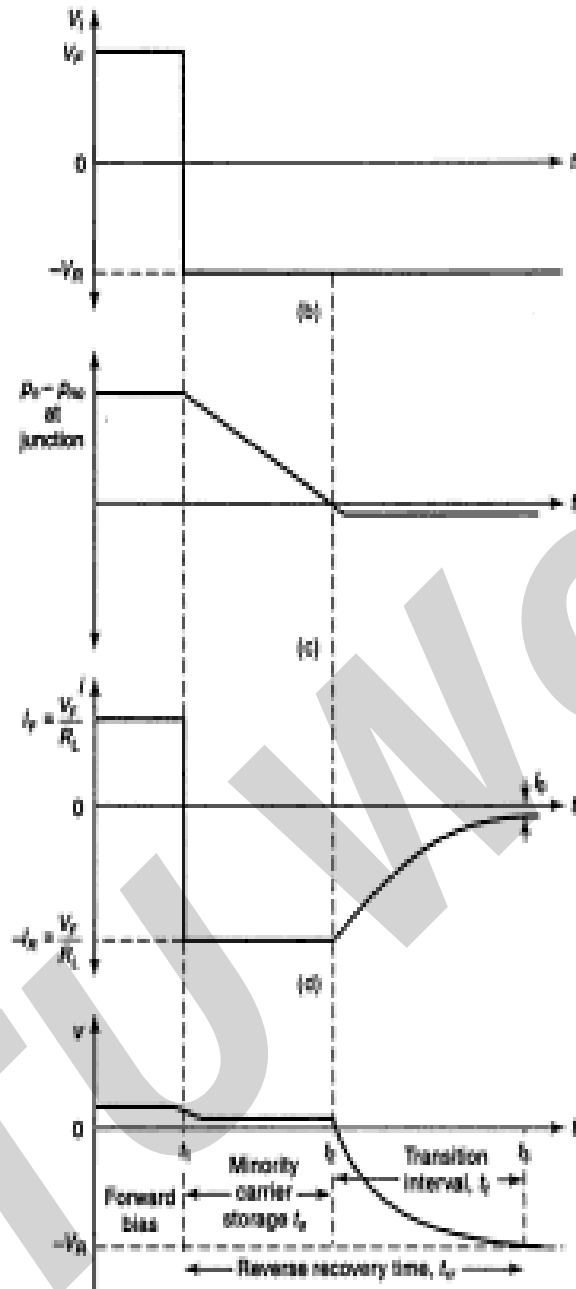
$V_i$
$V_F$
0
t
$-V_R$
(b)

$p_n - p_{no}$ at junction
t
(c)

$I_F = \frac{V_F}{R_L}$
i
0
$I_0$
t
$-I_R = \frac{V_F}{R_L}$
(d)

v
0
$t_1$
$t_2$
$t_3$
t
Forward bias
Minority carrier storage $t_s$
Transition interval, $t_t$
$-V_R$
Reverse recovery time, $t_{rr}$